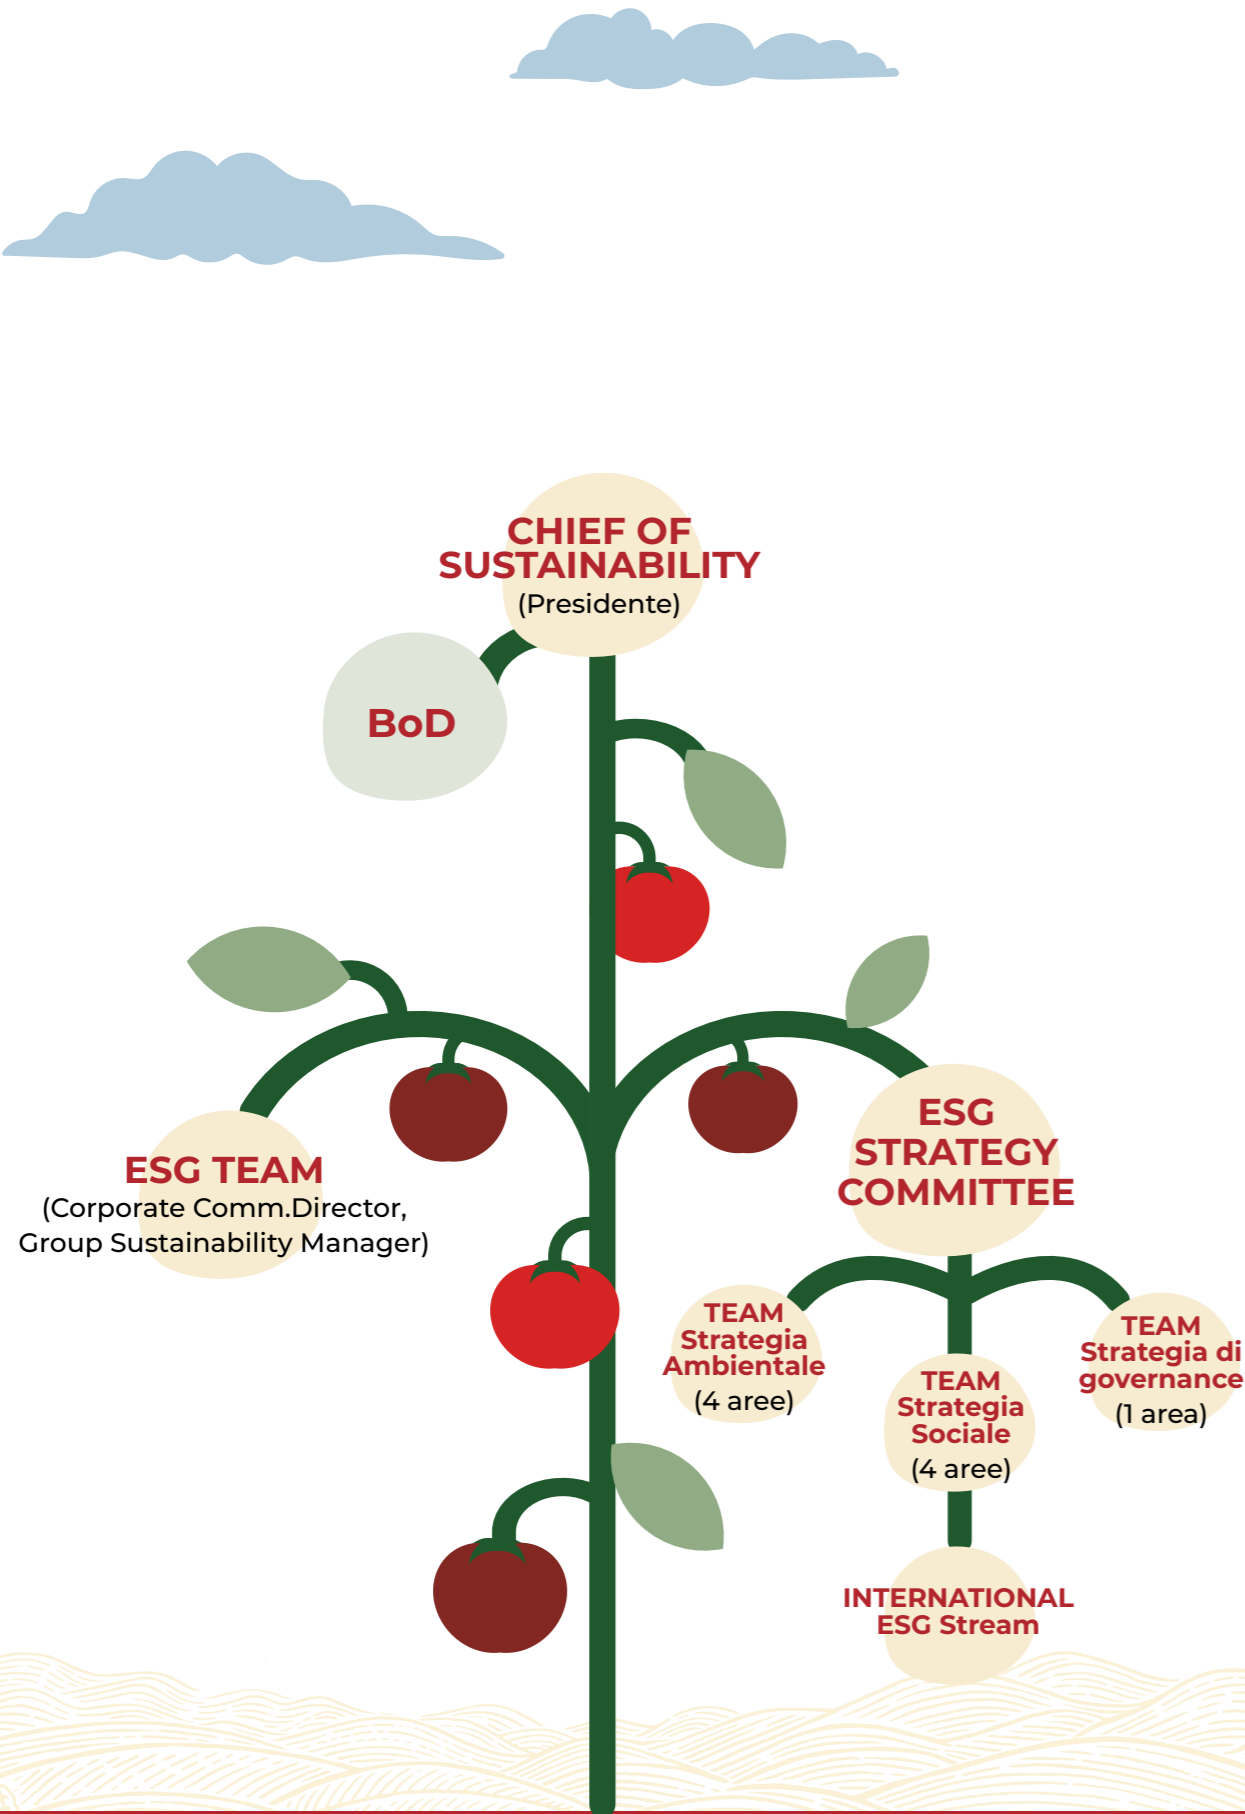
CHIEF OF SUSTAINABILITY
(Presidente)

BoD

ESG TEAM
(Corporate Comm.Director, Group Sustainability Manager)

ESG STRATEGY COMMITTEE

TEAM Strategia Ambientale
(4 aree)

TEAM Strategia Sociale
(4 aree)

TEAM Strategia di governance
(1 area)

INTERNATIONAL ESG Stream